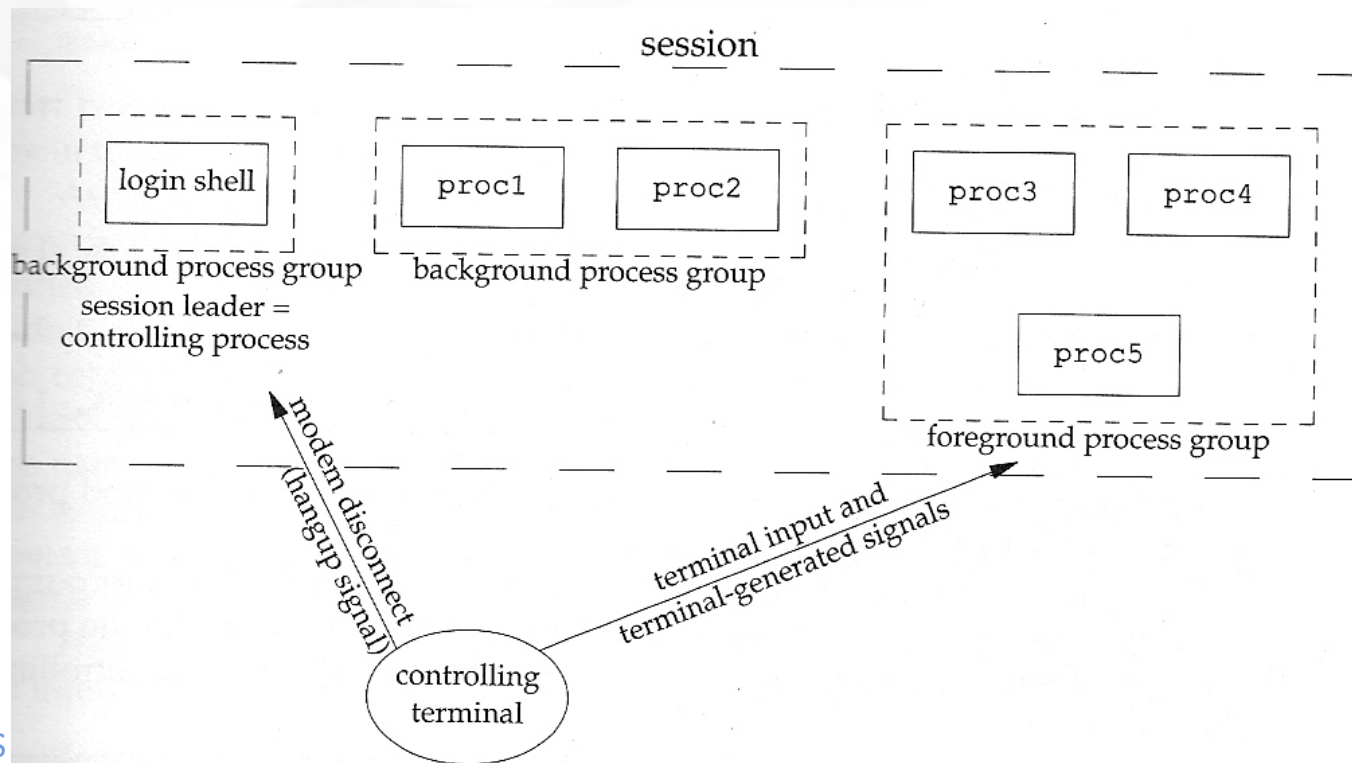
session

login shell

background process group
session leader =
controlling process

proc1

proc2

background process group

proc3

proc4

proc5

foreground process group

modem disconnect
(hangup signal)

terminal input and
terminal-generated signals

controlling
terminal